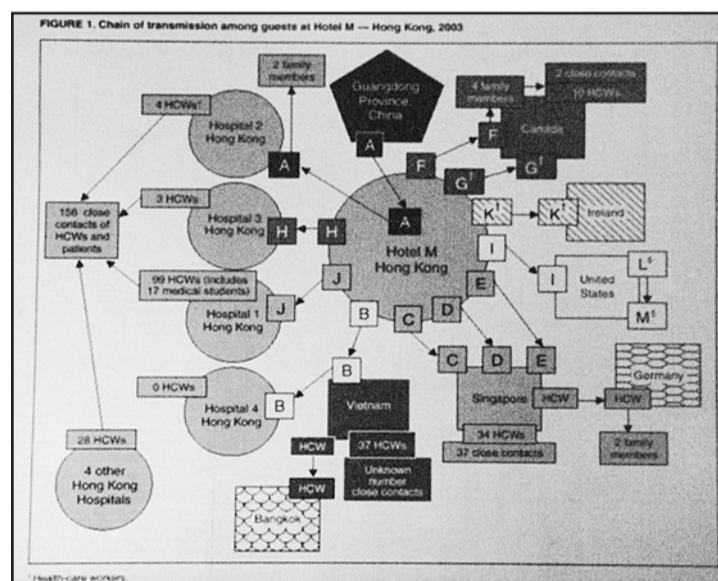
FIGURE 1. Chain of transmission among guests at Hotel M — Hong Kong, 2003

Guangdong Province China

A

Hotel M Hong Kong

2 family members

4 HCWs†

Hospital 2 Hong Kong

A

A

4 family members

2 close contacts

10 HCWs

F

F

Canada

G†

G†

K†

K†

Ireland

3 HCWs

Hospital 3 Hong Kong

H

H

156 close contacts of HCWs and patients

I

I

United States

L§

M§

99 HCWs (includes 17 medical students)

J

J

Hospital 1 Hong Kong

E

D

C

B

B

0 HCWs

Hospital 4 Hong Kong

B

Vietnam

C

D

E

Singapore

HCW

HCW

Germany

34 HCWs

37 close contacts

2 family members

HCW

37 HCWs

Unknown number close contacts

HCW

Bangkok

28 HCWs

4 other Hong Kong Hospitals

* Health-care workers.